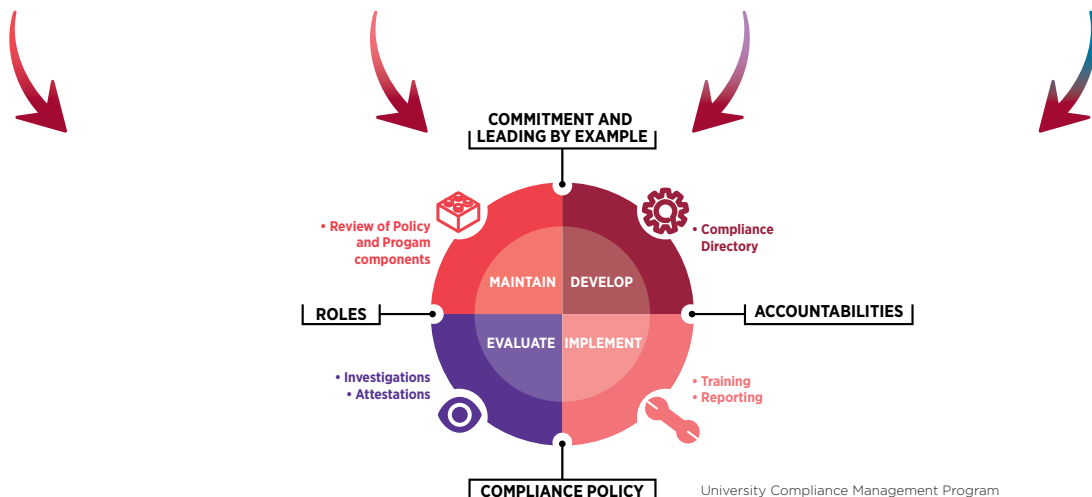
COMMITMENT AND LEADING BY EXAMPLE

• Review of Policy and Progam components

• Compliance Directory

MAINTAIN

DEVELOP

ROLES

ACCOUNTABILITIES

EVALUATE

IMPLEMENT

• Investigations
• Attestations

• Training
• Reporting

COMPLIANCE POLICY

University Compliance Management Program